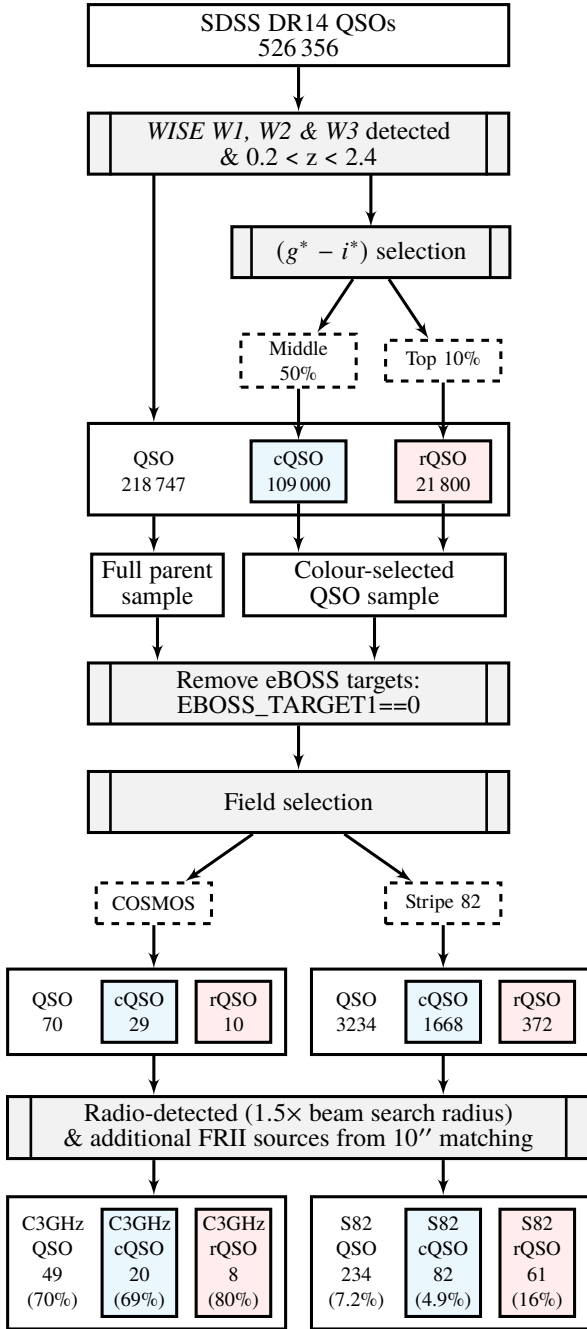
SDSS DR14 QSOs
526 356

*WISE W1, W2 & W3* detected & $0.2 < z < 2.4$

$(g^* - i^*)$ selection

Middle 50%

Top 10%

QSO
218 747

cQSO
109 000

rQSO
21 800

Full parent sample

Colour-selected QSO sample

Remove eBOSS targets: EBOSS_TARGET1==0

Field selection

COSMOS

Stripe 82

QSO
70

cQSO
29

rQSO
10

QSO
3234

cQSO
1668

rQSO
372

Radio-detected (1.5× beam search radius) & additional FRII sources from 10″ matching

C3GHz
QSO
49
(70%)

C3GHz
cQSO
20
(69%)

C3GHz
rQSO
8
(80%)

S82
QSO
234
(7.2%)

S82
cQSO
82
(4.9%)

S82
rQSO
61
(16%)